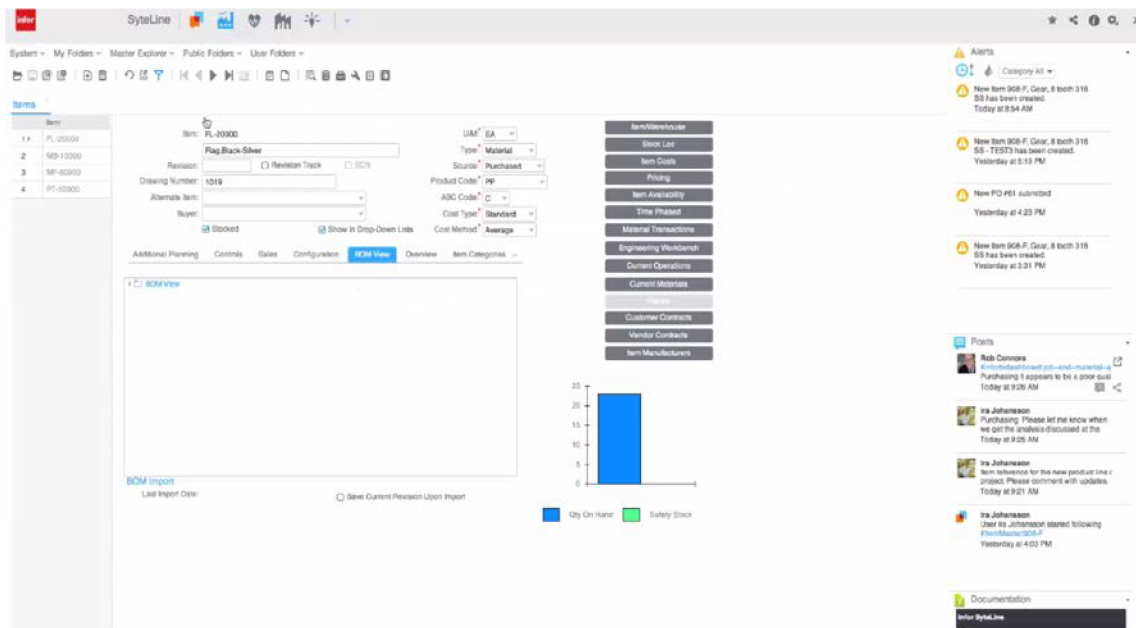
infor
SyteLine

System ▾ My Folders ▾ Master Explorer ▾ Public Folders ▾ User Folders ▾

Items

| | Item |
|---|---|
| 1 ▸ | FL-20000 |
| 2 | MS-10000 |
| 3 | MP-50000 |
| 4 | PT-50000 |

Item: FL-20300
Flag,Black-Silver
Revision: Revision Track ECN
Drawing Number: 1019
Alternate Item:
Buyer:
Stocked
Show in Drop-Down Lists
U/M: EA
Type: Material
Source: Purchased
Product Code: PP
ABC Code: C
Cost Type: Standard
Cost Method: Average

Additional Planning Controls Sales Configuration BOM View Overview Item Categories

BOM View

BOM Import
Last Import Date:
Save Current Revision Upon Import

Item/Warehouse
Stock Lot
Item Costs
Pricing
Item Availability
Time Phased
Material Transactions
Engineering Workbench
Current Operations
Current Materials
Pieces
Customer Contracts
Vendor Contracts
Item Manufacturers

25
20
15
10
5
0

Qty On Hand Safety Stock

Alerts
Category All

New Item 908-F, Gear, 8 tooth 316 SS has been created.
Today at 8:54 AM

New Item 908-F, Gear, 8 tooth 316 SS - TEST3 has been created.
Yesterday at 5:13 PM

New PO #61 submitted
Yesterday at 4:23 PM

New Item 908-F, Gear, 8 tooth 316 SS has been created.
Yesterday at 2:31 PM

Posts
Rob Connors
#infor/dashboard/job-and-material-a
Purchasing it appears to be a poor qual
Today at 9:26 AM

Ira Johansson
Purchasing: Please let me know when we get the analysis discussed at the
Today at 9:26 AM

Ira Johansson
Item reference for the new product line project. Please comment with updates.
Today at 9:21 AM

Ira Johansson
User Ira Johansson started following #ItemMaster908-F
Yesterday at 4:03 PM

Documentation
Infor SyteLine